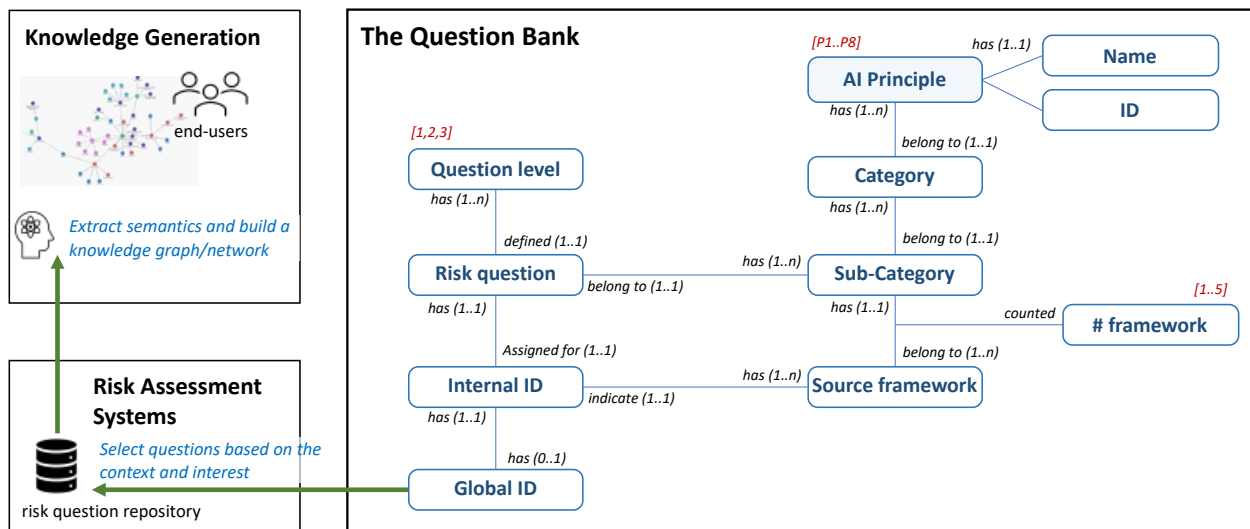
Knowledge Generation

end-users

Extract semantics and build a knowledge graph/network

Risk Assessment Systems

Select questions based on the context and interest

risk question repository

The Question Bank

[P1..P8]

AI Principle

has (1..1)

Name

ID

has (1..n)

belong to (1..1)

Category

has (1..n)

belong to (1..1)

Sub-Category

has (1..1)

counted

[1..5]

# framework

belong to (1..n)

Source framework

[1,2,3]

Question level

has (1..n)

defined (1..1)

Risk question

has (1..n)

belong to (1..1)

has (1..1)

Assigned for (1..1)

Internal ID

has (1..n)

indicate (1..1)

has (1..1)

has (0..1)

Global ID